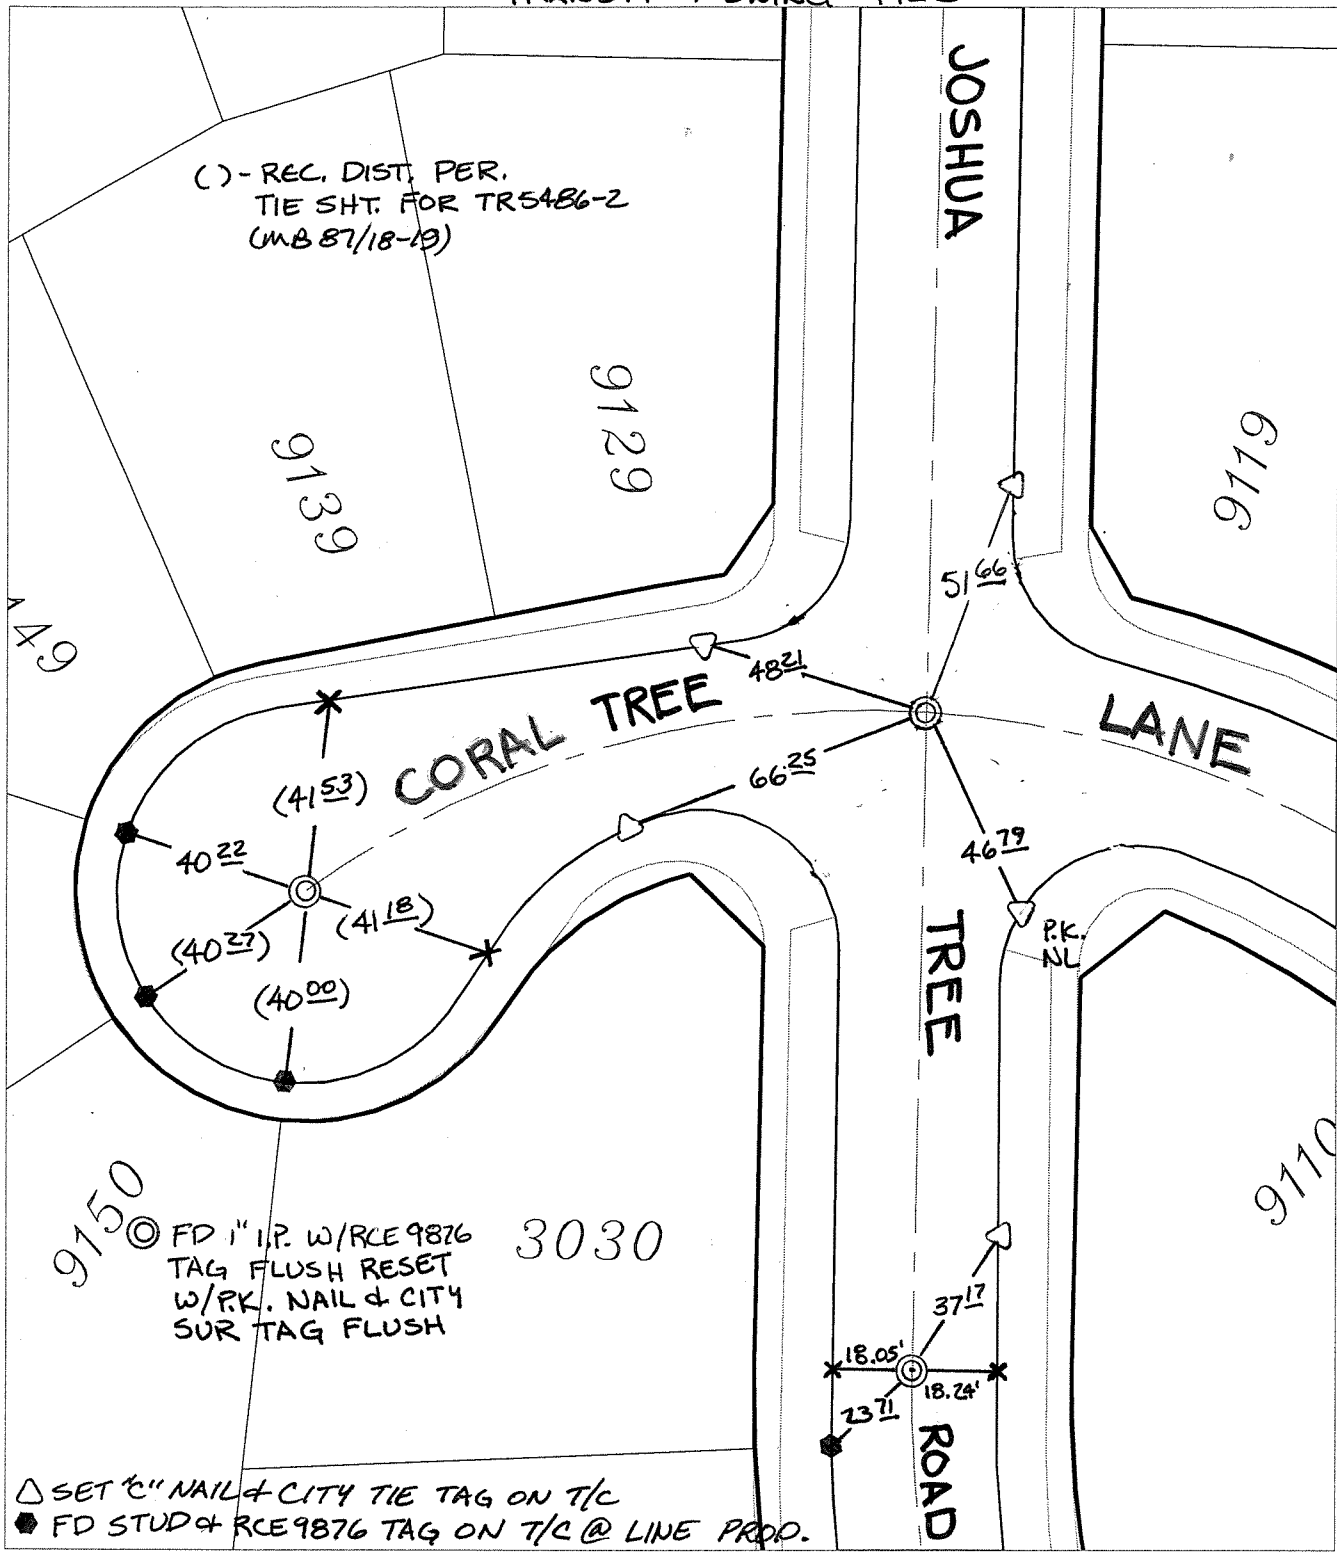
( )- REC. DIST. PER. TIE SHT. FOR TR5486-2 (MB 87/18-19)

JOSHUA

9129

9139

9119

149

$51^{\underline{66}}$

$48^{\underline{21}}$

CORAL TREE

LANE

$(41^{\underline{53}})$

$66^{\underline{25}}$

$46^{\underline{79}}$

$40^{\underline{22}}$

$(41^{\underline{18}})$

$(40^{\underline{27}})$

$(40^{\underline{00}})$

P.K. NL

TREE

9110

9150

◎ FD 1" I.P. W/RCE 9876 TAG FLUSH RESET W/P.K. NAIL & CITY SUR TAG FLUSH

3030

$37^{\underline{17}}$

18.05'

18.24'

$23^{\underline{71}}$

ROAD

△ SET "C" NAIL & CITY TIE TAG ON T/C
● FD STUD & RCE 9876 TAG ON T/C @ LINE PROD.